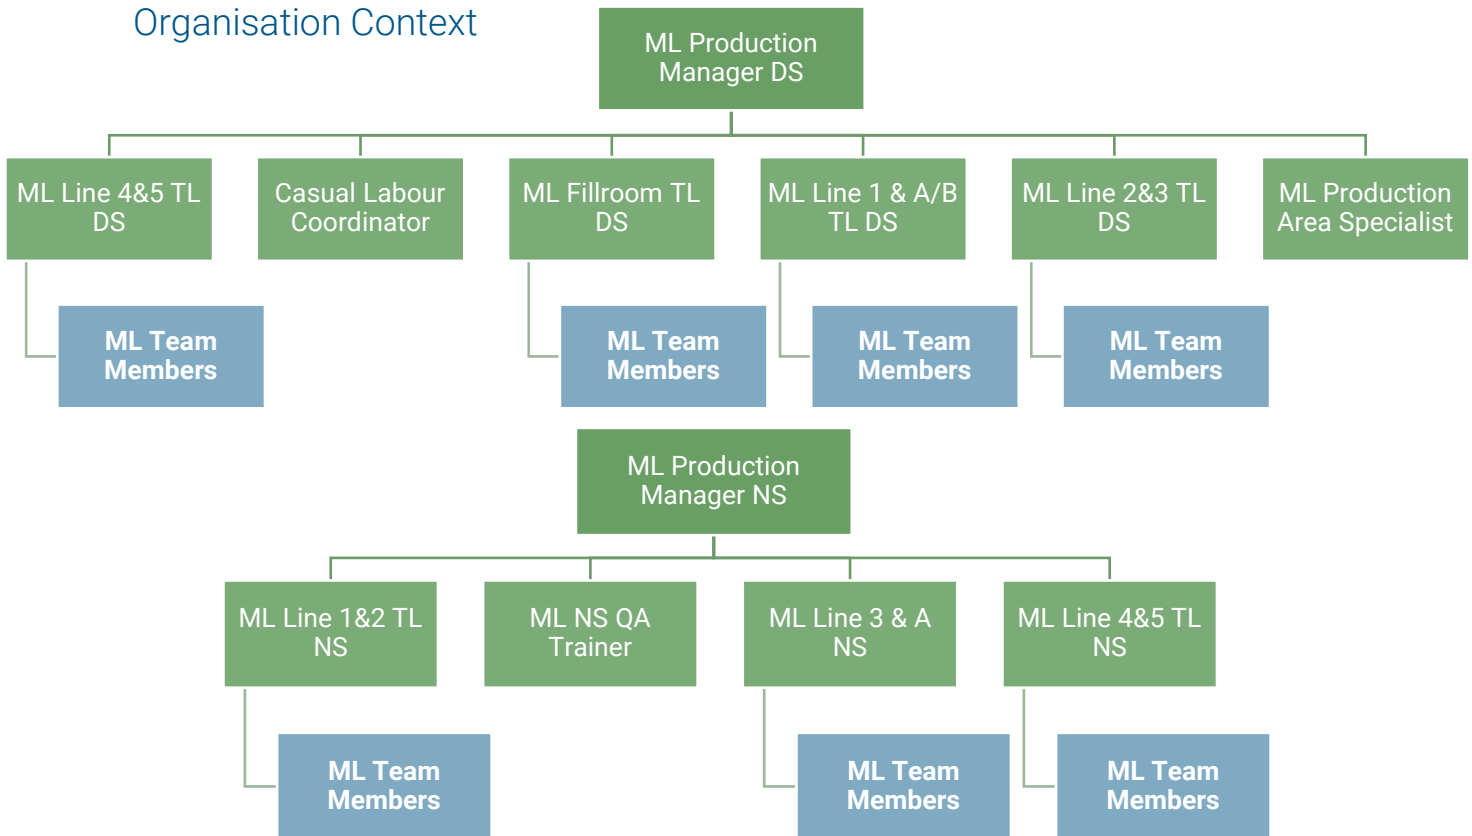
Organisation Context

ML Production Manager DS

ML Line 4&5 TL DS

Casual Labour Coordinator

ML Fillroom TL DS

ML Line 1 & A/B TL DS

ML Line 2&3 TL DS

ML Production Area Specialist

ML Team Members

ML Team Members

ML Team Members

ML Team Members

ML Production Manager NS

ML Line 1&2 TL NS

ML NS QA Trainer

ML Line 3 & A NS

ML Line 4&5 TL NS

ML Team Members

ML Team Members

ML Team Members